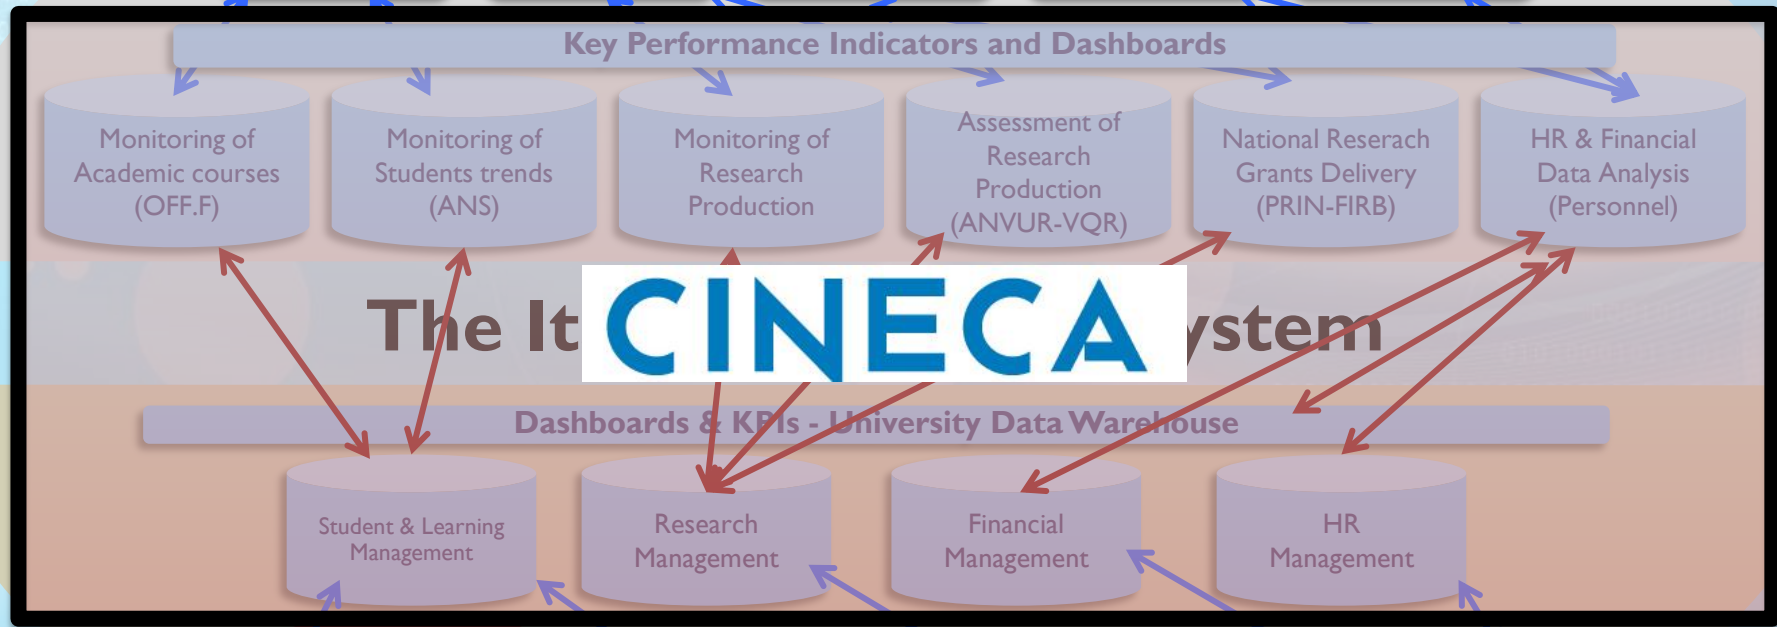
Key Performance Indicators and Dashboards

Monitoring of Academic courses (OFF.F)

Monitoring of Students trends (ANS)

Monitoring of Research Production

Assessment of Research Production (ANVUR-VQR)

National Reserach Grants Delivery (PRIN-FIRB)

HR & Financial Data Analysis (Personnel)

The It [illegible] ystem

CINECA

Dashboards & K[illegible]Is - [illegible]niversity Data Ware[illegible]ouse

Student & Learning Management

Research Management

Financial Management

HR Management